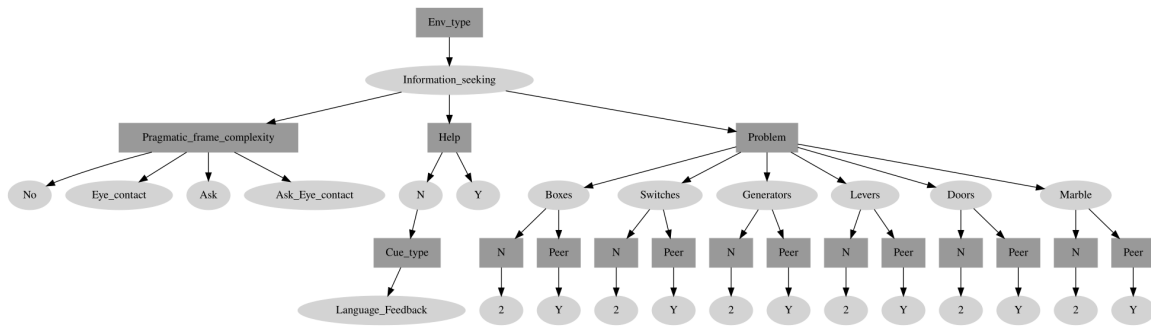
Env_type

Information_seeking

Pragmatic_frame_complexity
Help
Problem

No
Eye_contact
Ask
Ask_Eye_contact

N
Y

Cue_type

Language_Feedback

Boxes
Switches
Generators
Levers
Doors
Marble

N
Peer
N
Peer
N
Peer
N
Peer
N
Peer
N
Peer

2
Y
2
Y
2
Y
2
Y
2
Y
2
Y